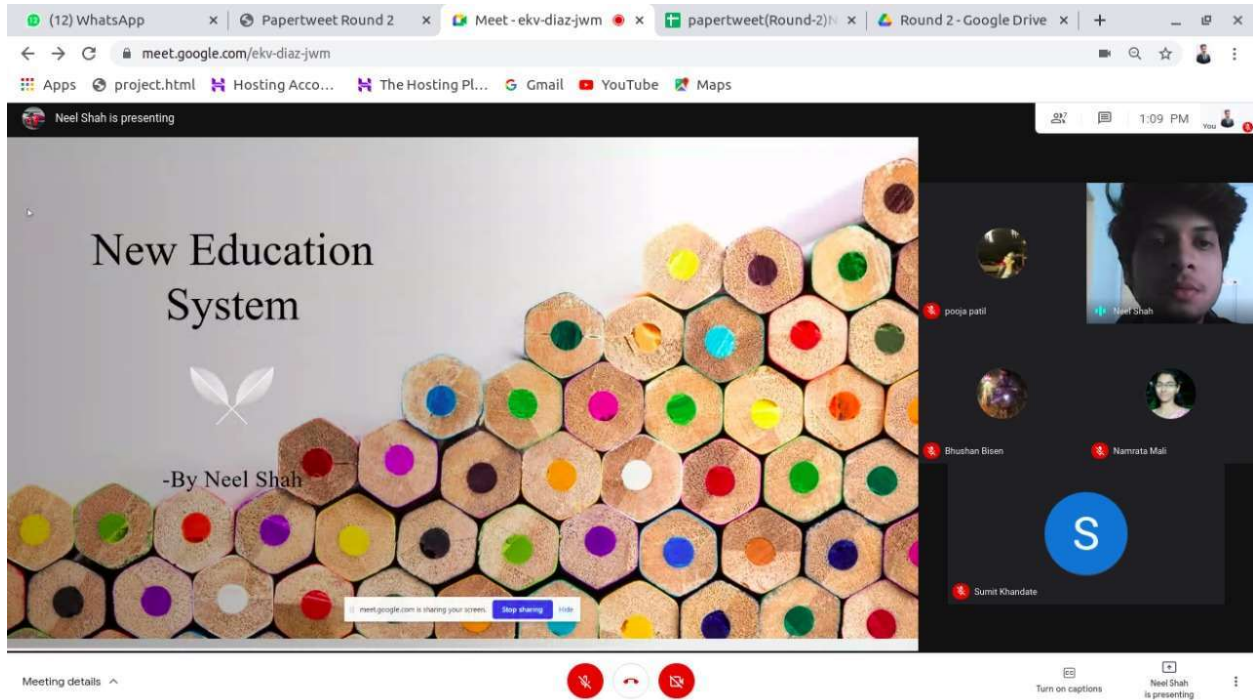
(12) WhatsApp × Papertweet Round 2 × Meet - ekv-diaz-jwm × papertweet(Round-2) × Round 2 - Google Drive × +

meet.google.com/ekv-diaz-jwm

Apps project.html Hosting Acco... The Hosting Pl... Gmail YouTube Maps

Neel Shah is presenting

1:09 PM You

New Education System

-By Neel Shah

meet.google.com is sharing your screen. Stop sharing Hide

pooja patil

Neel Shah

Bhushan Bisen

Namrata Mali

S

Sumit Khandate

Meeting details

Turn on captions

Neel Shah is presenting